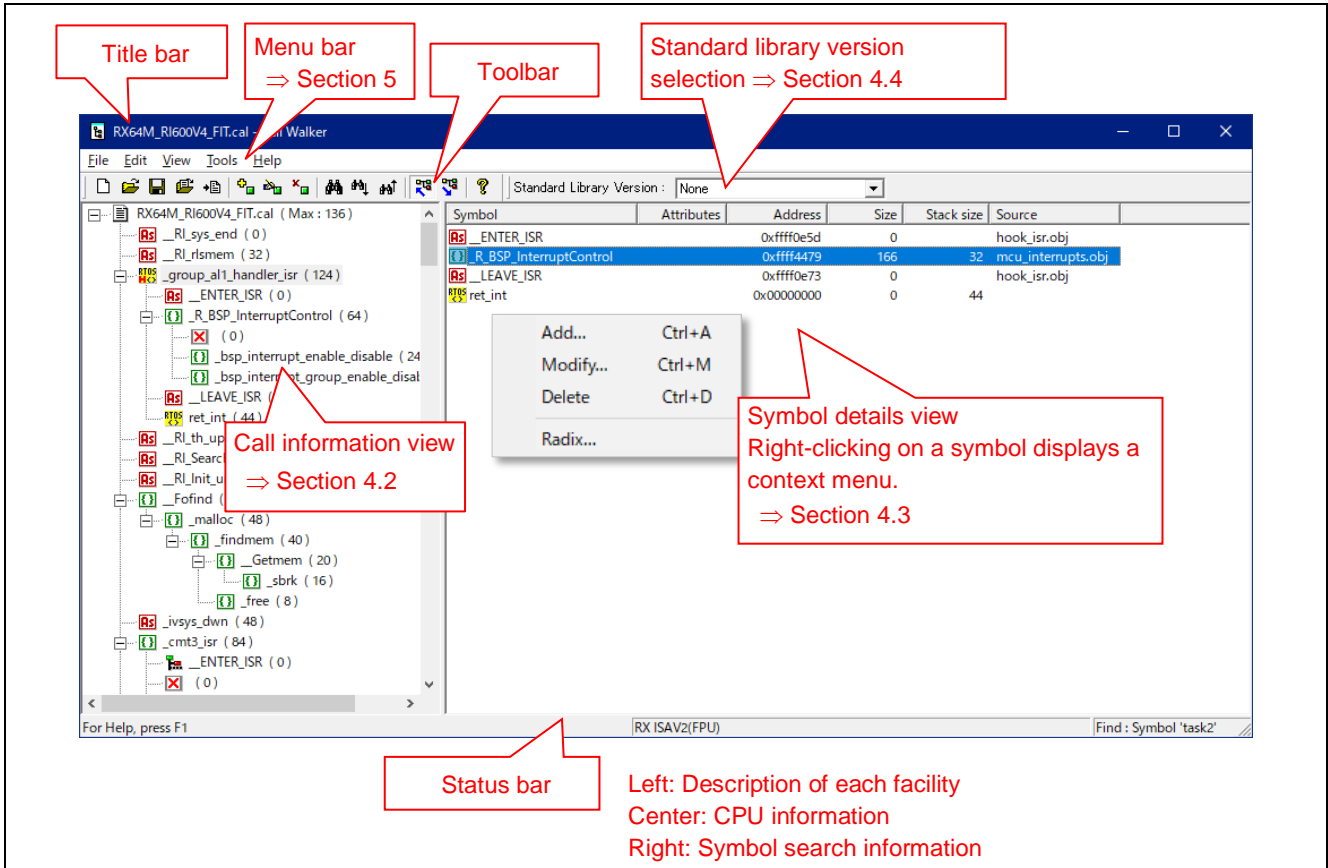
Title bar

Menu bar
⇒ Section 5

Toolbar

Standard library version selection ⇒ Section 4.4

RX64M_RI600V4_FIT.cal - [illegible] Walker

File Edit View Tools Help

Standard Library Version : None

RX64M_RI600V4_FIT.cal ( Max : 136 )
__RI_sys_end ( 0 )
__RI_rlsmem ( 32 )
_group_al1_handler_isr ( 124 )
__ENTER_ISR ( 0 )
_R_BSP_InterruptControl ( 64 )
( 0 )
_bsp_interrupt_enable_disable ( 24
_bsp_inter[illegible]t_group_enable_disal
__LEAVE_ISR (
ret_int ( 44 )
__RI_th_up
__RI_Searc
__RI_Init_u
__Fofind (
_malloc ( 48 )
_findmem ( 40 )
__Getmem ( 20 )
_sbrk ( 16 )
_free ( 8 )
_ivsys_dwn ( 48 )
_cmt3_isr ( 84 )
__ENTER_ISR ( 0 )
( 0 )

| Symbol | Attributes | Address | Size | Stack size | Source |
|---|---|---|---|---|---|
| __ENTER_ISR | | 0xffff0e5d | 0 | | hook_isr.obj |
| _R_BSP_InterruptControl | | 0xffff4479 | 166 | 32 | mcu_interrupts.obj |
| __LEAVE_ISR | | 0xffff0e73 | 0 | | hook_isr.obj |
| ret_int | | 0x00000000 | 0 | 44 | |

Add... Ctrl+A
Modify... Ctrl+M
Delete Ctrl+D
Radix...

Call information view
⇒ Section 4.2

Symbol details view
Right-clicking on a symbol displays a context menu.
⇒ Section 4.3

For Help, press F1
RX ISAV2(FPU)
Find : Symbol 'task2'

Status bar

Left: Description of each facility
Center: CPU information
Right: Symbol search information